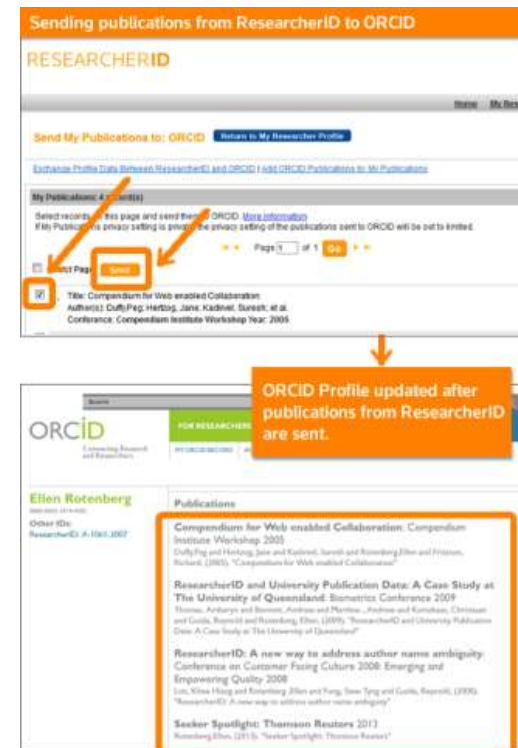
Sending publications from ResearcherID to ORCID

RESEARCHERID

Home My Res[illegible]

Send My Publications to: ORCID Return to My Researcher Profile

Exchange Profile Data Between ResearcherID and ORCID | Add ORCID Publications to My Publications

My Publications: 4 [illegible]

Select records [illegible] this page and send them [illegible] ORCID. More information
If My Publications privacy setting is priv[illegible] the privacy setting of the publications sent to ORCID will be set to limited.

Page 1 of 1 Go

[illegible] Page Send

Title: Compendium for Web enabled Collaboration
Author(s): Duffy,Peg; Hertzog, Jane; Kadirvel, Suresh; et al.
Conference: Compendium Institute Workshop Year: 2005

ORCID Profile updated after publications from ResearcherID are sent.

Search

ORCID
Connecting Research and Researchers

FOR RESEARCHERS

Ellen Rotenberg
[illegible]
Other IDs:
ResearcherID: A-1061-2007

Publications

Compendium for Web enabled Collaboration: Compendium Institute Workshop 2005
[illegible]

ResearcherID and University Publication Data: A Case Study at The University of Queensland: Biometrics Conference 2009
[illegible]

ResearcherID: A new way to address author name ambiguity: Conference on Customer Facing Culture 2008: Emerging and Empowering Quality 2008
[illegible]

Seeker Spotlight: Thomson Reuters 2013
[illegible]